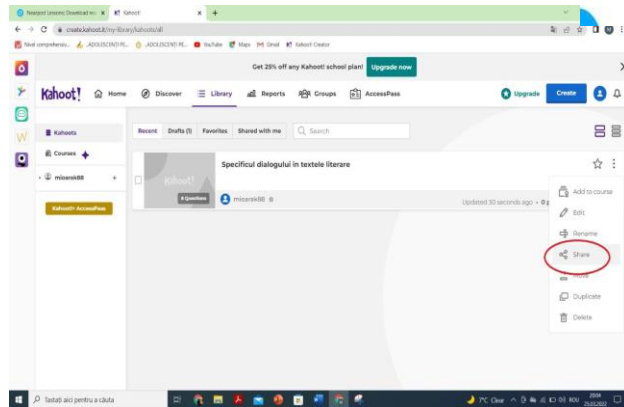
Nearpod Lessons: Download mo ✕ | Kahoot! ✕ +

create.kahoot.it/my-library/kahoots/all

Nivel comprehensiv... ADOLESCENȚI P... ADOLESCENȚI PE... YouTube Maps Gmail Kahoot Creator

Get 25% off any Kahoot! school plan! Upgrade now

Kahoot! Home Discover Library Reports Groups AccessPass Upgrade Create

Kahoots

Courses

misarek88 +

Kahoot!+ AccessPass

Recent Drafts (1) Favorites Shared with me Search

Kahoot!

Specificul dialogului în textele literare

6 Questions

misarek88

Updated 30 seconds ago • 0 p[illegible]

Add to course

Edit

Rename

Share

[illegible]

Duplicate

Delete

Tastați aici pentru a căuta

7°C Clear ROU 20:04 25.03.2022